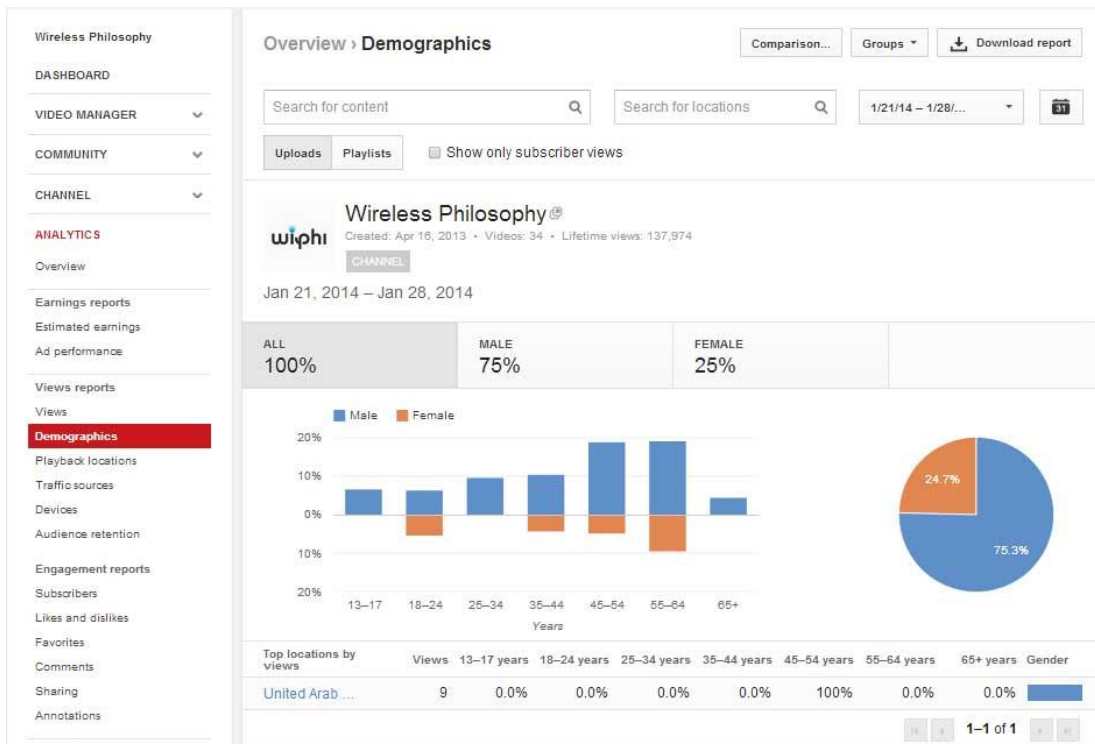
Wireless Philosophy
DASHBOARD
VIDEO MANAGER
COMMUNITY
CHANNEL
ANALYTICS
Overview
Earnings reports
Estimated earnings
Ad performance
Views reports
Views
Demographics
Playback locations
Traffic sources
Devices
Audience retention
Engagement reports
Subscribers
Likes and dislikes
Favorites
Comments
Sharing
Annotations

Overview › Demographics

Comparison...
Groups
Download report

Search for content
Search for locations
1/21/14 – 1/28/...
31

Uploads
Playlists
Show only subscriber views

wiphi
Wireless Philosophy
Created: Apr 16, 2013 • Videos: 34 • Lifetime views: 137,974
CHANNEL

Jan 21, 2014 – Jan 28, 2014

ALL
100%
MALE
75%
FEMALE
25%

Male
Female
20%
10%
0%
10%
20%
13–17
18–24
25–34
35–44
45–54
55–64
65+
Years

24.7%
75.3%

| Top locations by views | Views | 13–17 years | 18–24 years | 25–34 years | 35–44 years | 45–54 years | 55–64 years | 65+ years | Gender |
|---|---|---|---|---|---|---|---|---|---|
| United Arab ... | 9 | 0.0% | 0.0% | 0.0% | 0.0% | 100% | 0.0% | 0.0% | |

1–1 of 1